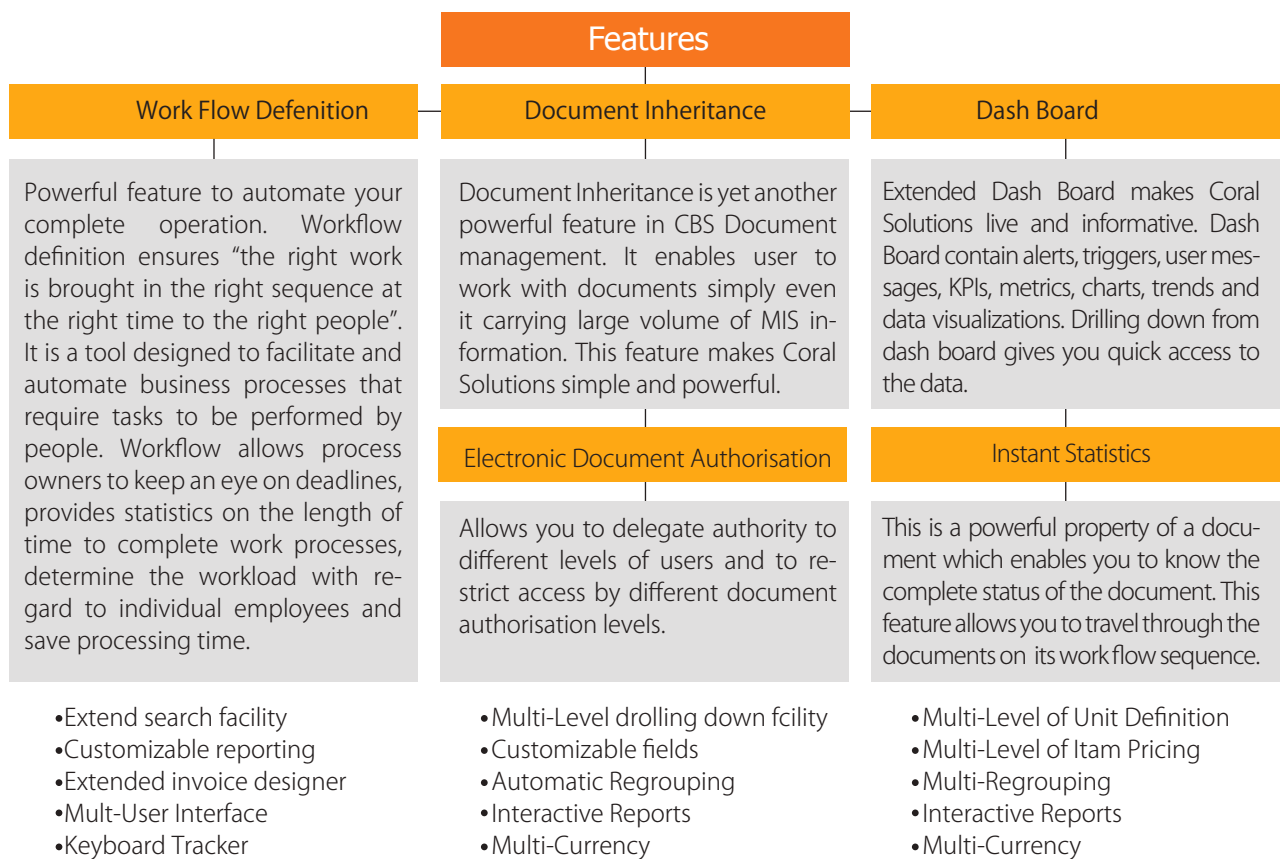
Features

Work Flow Defenition

Powerful feature to automate your complete operation. Workflow definition ensures "the right work is brought in the right sequence at the right time to the right people". It is a tool designed to facilitate and automate business processes that require tasks to be performed by people. Workflow allows process owners to keep an eye on deadlines, provides statistics on the length of time to complete work processes, determine the workload with regard to individual employees and save processing time.

•Extend search facility
•Customizable reporting
•Extended invoice designer
•Mult-User Interface
•Keyboard Tracker

Document Inheritance

Document Inheritance is yet another powerful feature in CBS Document management. It enables user to work with documents simply even it carrying large volume of MIS information. This feature makes Coral Solutions simple and powerful.

Electronic Document Authorisation

Allows you to delegate authority to different levels of users and to restrict access by different document authorisation levels.

•Multi-Level drolling down fcility
•Customizable fields
•Automatic Regrouping
•Interactive Reports
•Multi-Currency

Dash Board

Extended Dash Board makes Coral Solutions live and informative. Dash Board contain alerts, triggers, user messages, KPIs, metrics, charts, trends and data visualizations. Drilling down from dash board gives you quick access to the data.

Instant Statistics

This is a powerful property of a document which enables you to know the complete status of the document. This feature allows you to travel through the documents on its work flow sequence.

•Multi-Level of Unit Definition
•Multi-Level of Itam Pricing
•Multi-Regrouping
•Interactive Reports
•Multi-Currency